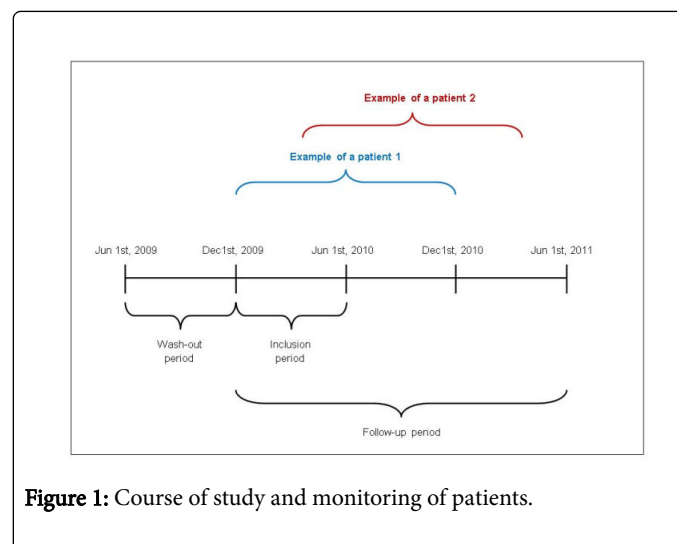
Example of a patient 2

Example of a patient 1

Jun 1st, 2009

Dec1st, 2009

Jun 1st, 2010

Dec1st, 2010

Jun 1st, 2011

Wash-out period

Inclusion period

Follow-up period

Figure 1: Course of study and monitoring of patients.